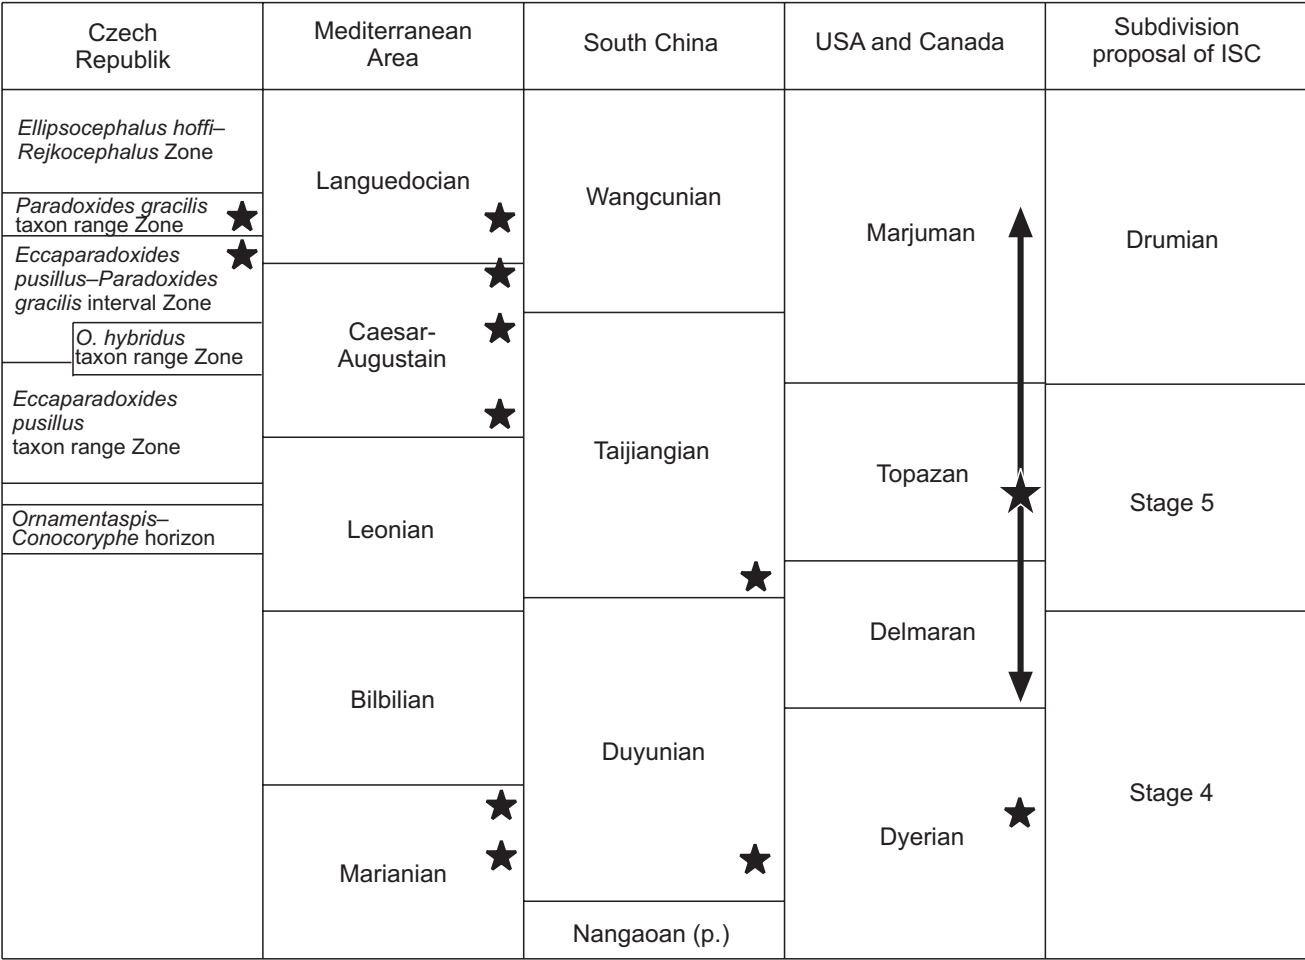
| Czech Republik | Mediterranean Area | South China | USA and Canada | Subdivision proposal of ISC |
|---|---|---|---|---|
| *Ellipsocephalus hoffi–Rejkocephalus* Zone | Languedocian | Wangcunian | Marjuman | Drumian |
| *Paradoxides gracilis* taxon range Zone | | | | |
| *Eccaparadoxides pusillus–Paradoxides gracilis* interval Zone | Caesar-Augustain | | | |
| *O. hybridus* taxon range Zone | | Taijiangian | | |
| *Eccaparadoxides pusillus* taxon range Zone | | | Topazan | Stage 5 |
| *Ornamentaspis–Conocoryphe* horizon | Leonian | | | |
| | | | Delmaran | |
| | Bilbilian | Duyunian | | Stage 4 |
| | Marianian | | Dyerian | |
| | | Nangaoan (p.) | | |